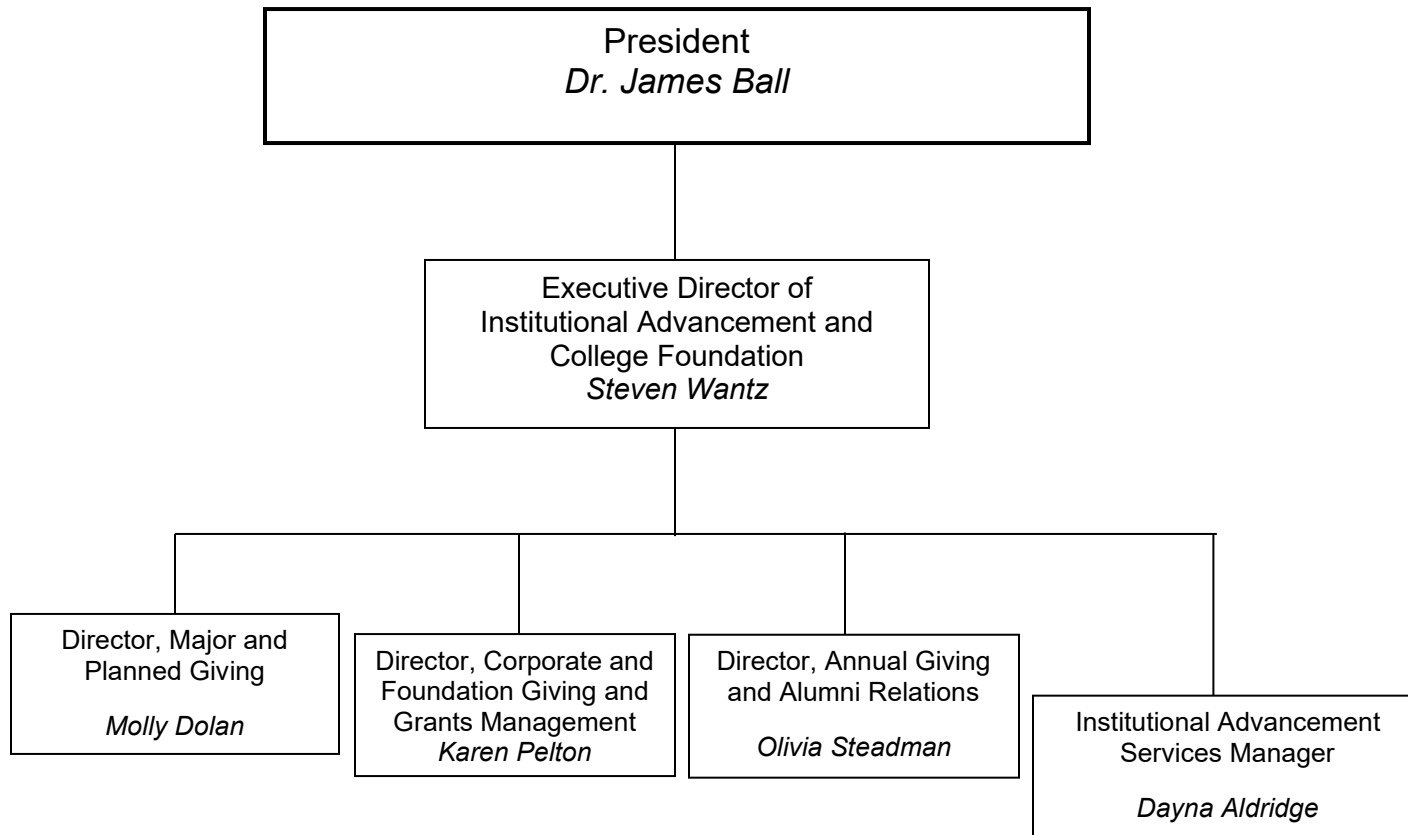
President
*Dr. James Ball*

Executive Director of Institutional Advancement and College Foundation
*Steven Wantz*

Director, Major and Planned Giving
*Molly Dolan*

Director, Corporate and Foundation Giving and Grants Management
*Karen Pelton*

Director, Annual Giving and Alumni Relations
*Olivia Steadman*

Institutional Advancement Services Manager
*Dayna Aldridge*